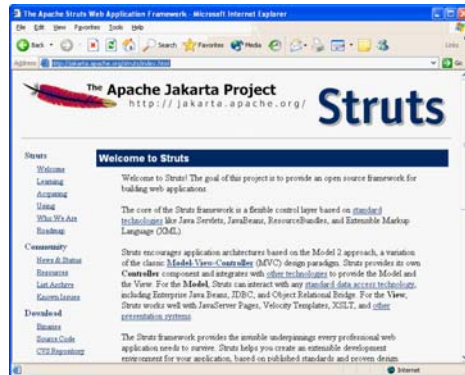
The Apache Struts Web Application Framework - Microsoft Internet Explorer

File Edit View Favorites Tools Help

Back Search Favorites Media

Address http://jakarta.apache.org/struts/index.html Go Links

The Apache Jakarta Project
http://jakarta.apache.org/

Struts

Struts
Welcome
Learning
Acquiring
Using
Who We Are
Roadmap

Community
News & Status
Resources
List Archive
Known Issues

Download
Binaries
Source Code
CVS Repository

Welcome to Struts

Welcome to Struts! The goal of this project is to provide an open source framework for building web applications.

The core of the Struts framework is a flexible control layer based on standard technologies like Java Servlets, JavaBeans, ResourceBundles, and Extensible Markup Language (XML).

Struts encourages application architectures based on the Model 2 approach, a variation of the classic Model-View-Controller (MVC) design paradigm. Struts provides its own Controller component and integrates with other technologies to provide the Model and the View. For the Model, Struts can interact with any standard data access technology, including Enterprise Java Beans, JDBC, and Object Relational Bridge. For the View, Struts works well with JavaServer Pages, Velocity Templates, XSLT, and other presentation systems.

The Struts framework provides the invisible underpinnings every professional web application needs to survive. Struts helps you create an extensible development environment for your application, based on published standards and proven design

Internet